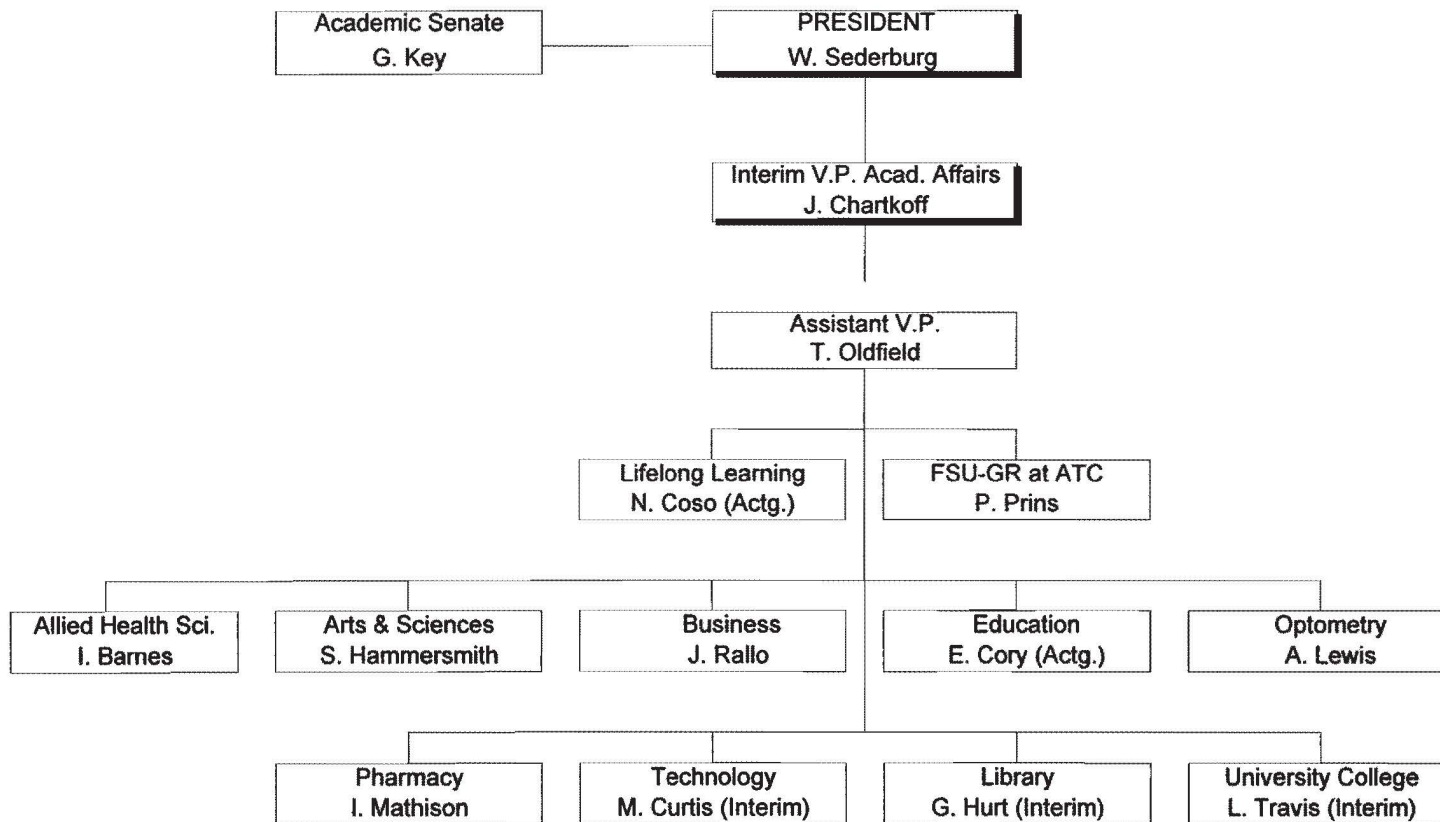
Academic Senate
G. Key

PRESIDENT
W. Sederburg

Interim V.P. Acad. Affairs
J. Chartkoff

Assistant V.P.
T. Oldfield

Lifelong Learning
N. Coso (Actg.)

FSU-GR at ATC
P. Prins

Allied Health Sci.
I. Barnes

Arts & Sciences
S. Hammersmith

Business
J. Rallo

Education
E. Cory (Actg.)

Optometry
A. Lewis

Pharmacy
I. Mathison

Technology
M. Curtis (Interim)

Library
G. Hurt (Interim)

University College
L. Travis (Interim)